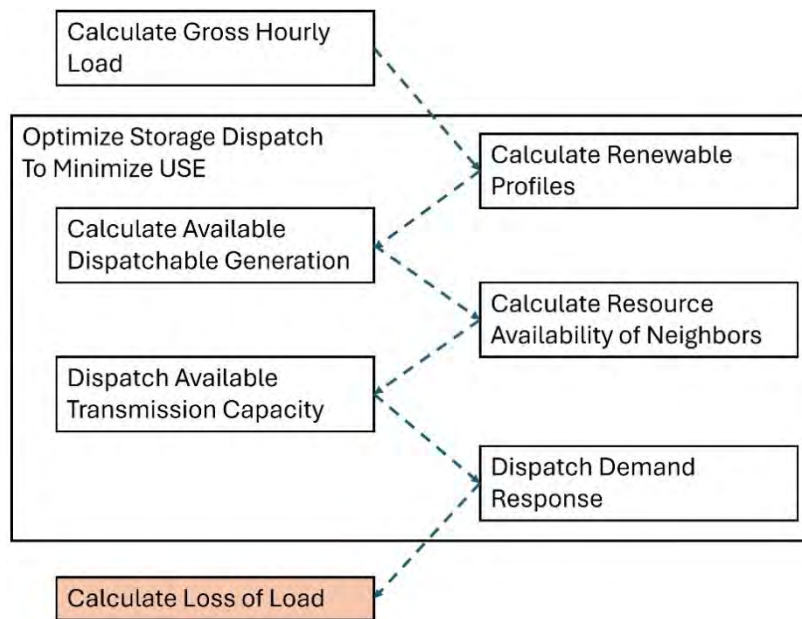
Calculate Gross Hourly Load

Optimize Storage Dispatch To Minimize USE

Calculate Renewable Profiles

Calculate Available Dispatchable Generation

Calculate Resource Availability of Neighbors

Dispatch Available Transmission Capacity

Dispatch Demand Response

Calculate Loss of Load